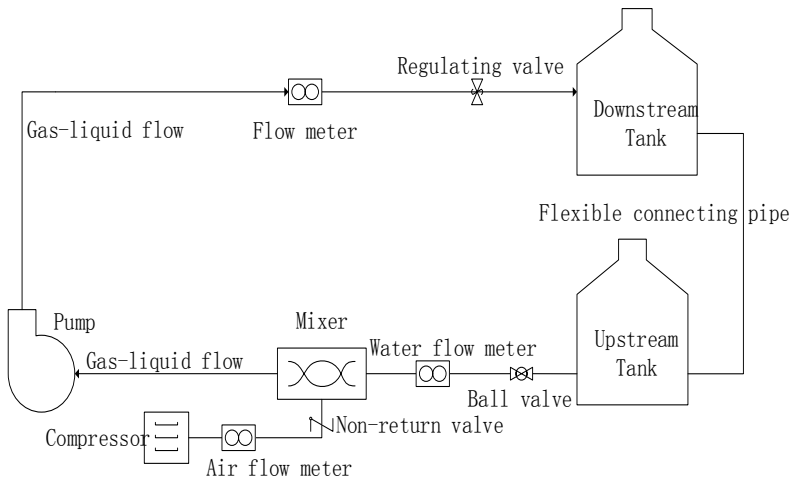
Regulating valve

Gas-liquid flow

Flow meter

Downstream Tank

Flexible connecting pipe

Pump

Mixer

Water flow meter

Upstream Tank

Gas-liquid flow

Ball valve

Compressor

Non-return valve

Air flow meter